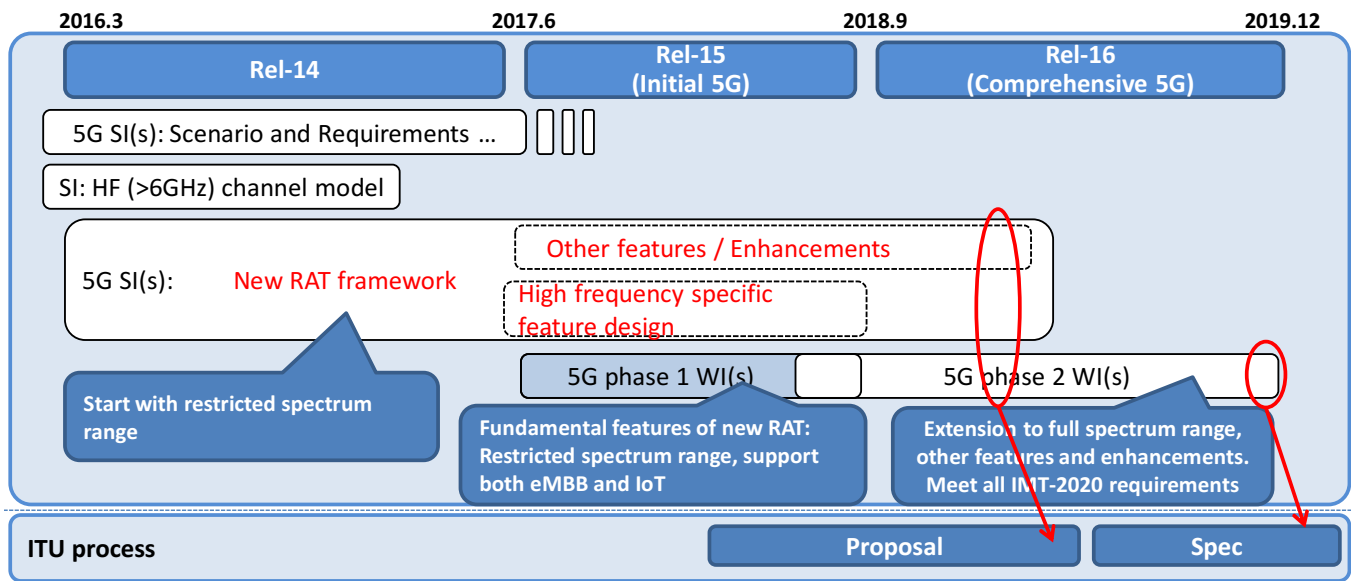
2016.3

2017.6

2018.9

2019.12

Rel-14

Rel-15 (Initial 5G)

Rel-16 (Comprehensive 5G)

5G SI(s): Scenario and Requirements …

SI: HF (>6GHz) channel model

5G SI(s):

New RAT framework

Other features / Enhancements

High frequency specific feature design

Start with restricted spectrum range

5G phase 1 WI(s)

5G phase 2 WI(s)

Fundamental features of new RAT: Restricted spectrum range, support both eMBB and IoT

Extension to full spectrum range, other features and enhancements. Meet all IMT-2020 requirements

ITU process

Proposal

Spec